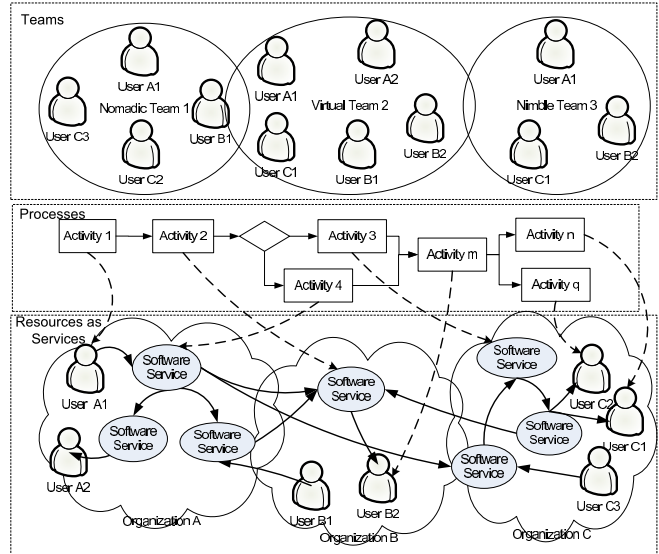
Teams

User A1
Nomadic Team 1
User C3
User B1
User C2

User A1
User A2
Virtual Team 2
User C1
User B1
User B2

User A1
Nimble Team 3
User C1
User B2

Processes

Activity 1
Activity 2
Activity 3
Activity 4
Activity m
Activity n
Activity q

Resources as Services

User A1
Software Service
Software Service
Software Service
User A2
Organization A

Software Service
User B1
User B2
Organization B

Software Service
User C2
User C1
Software Service
Software Service
User C3
Organization C